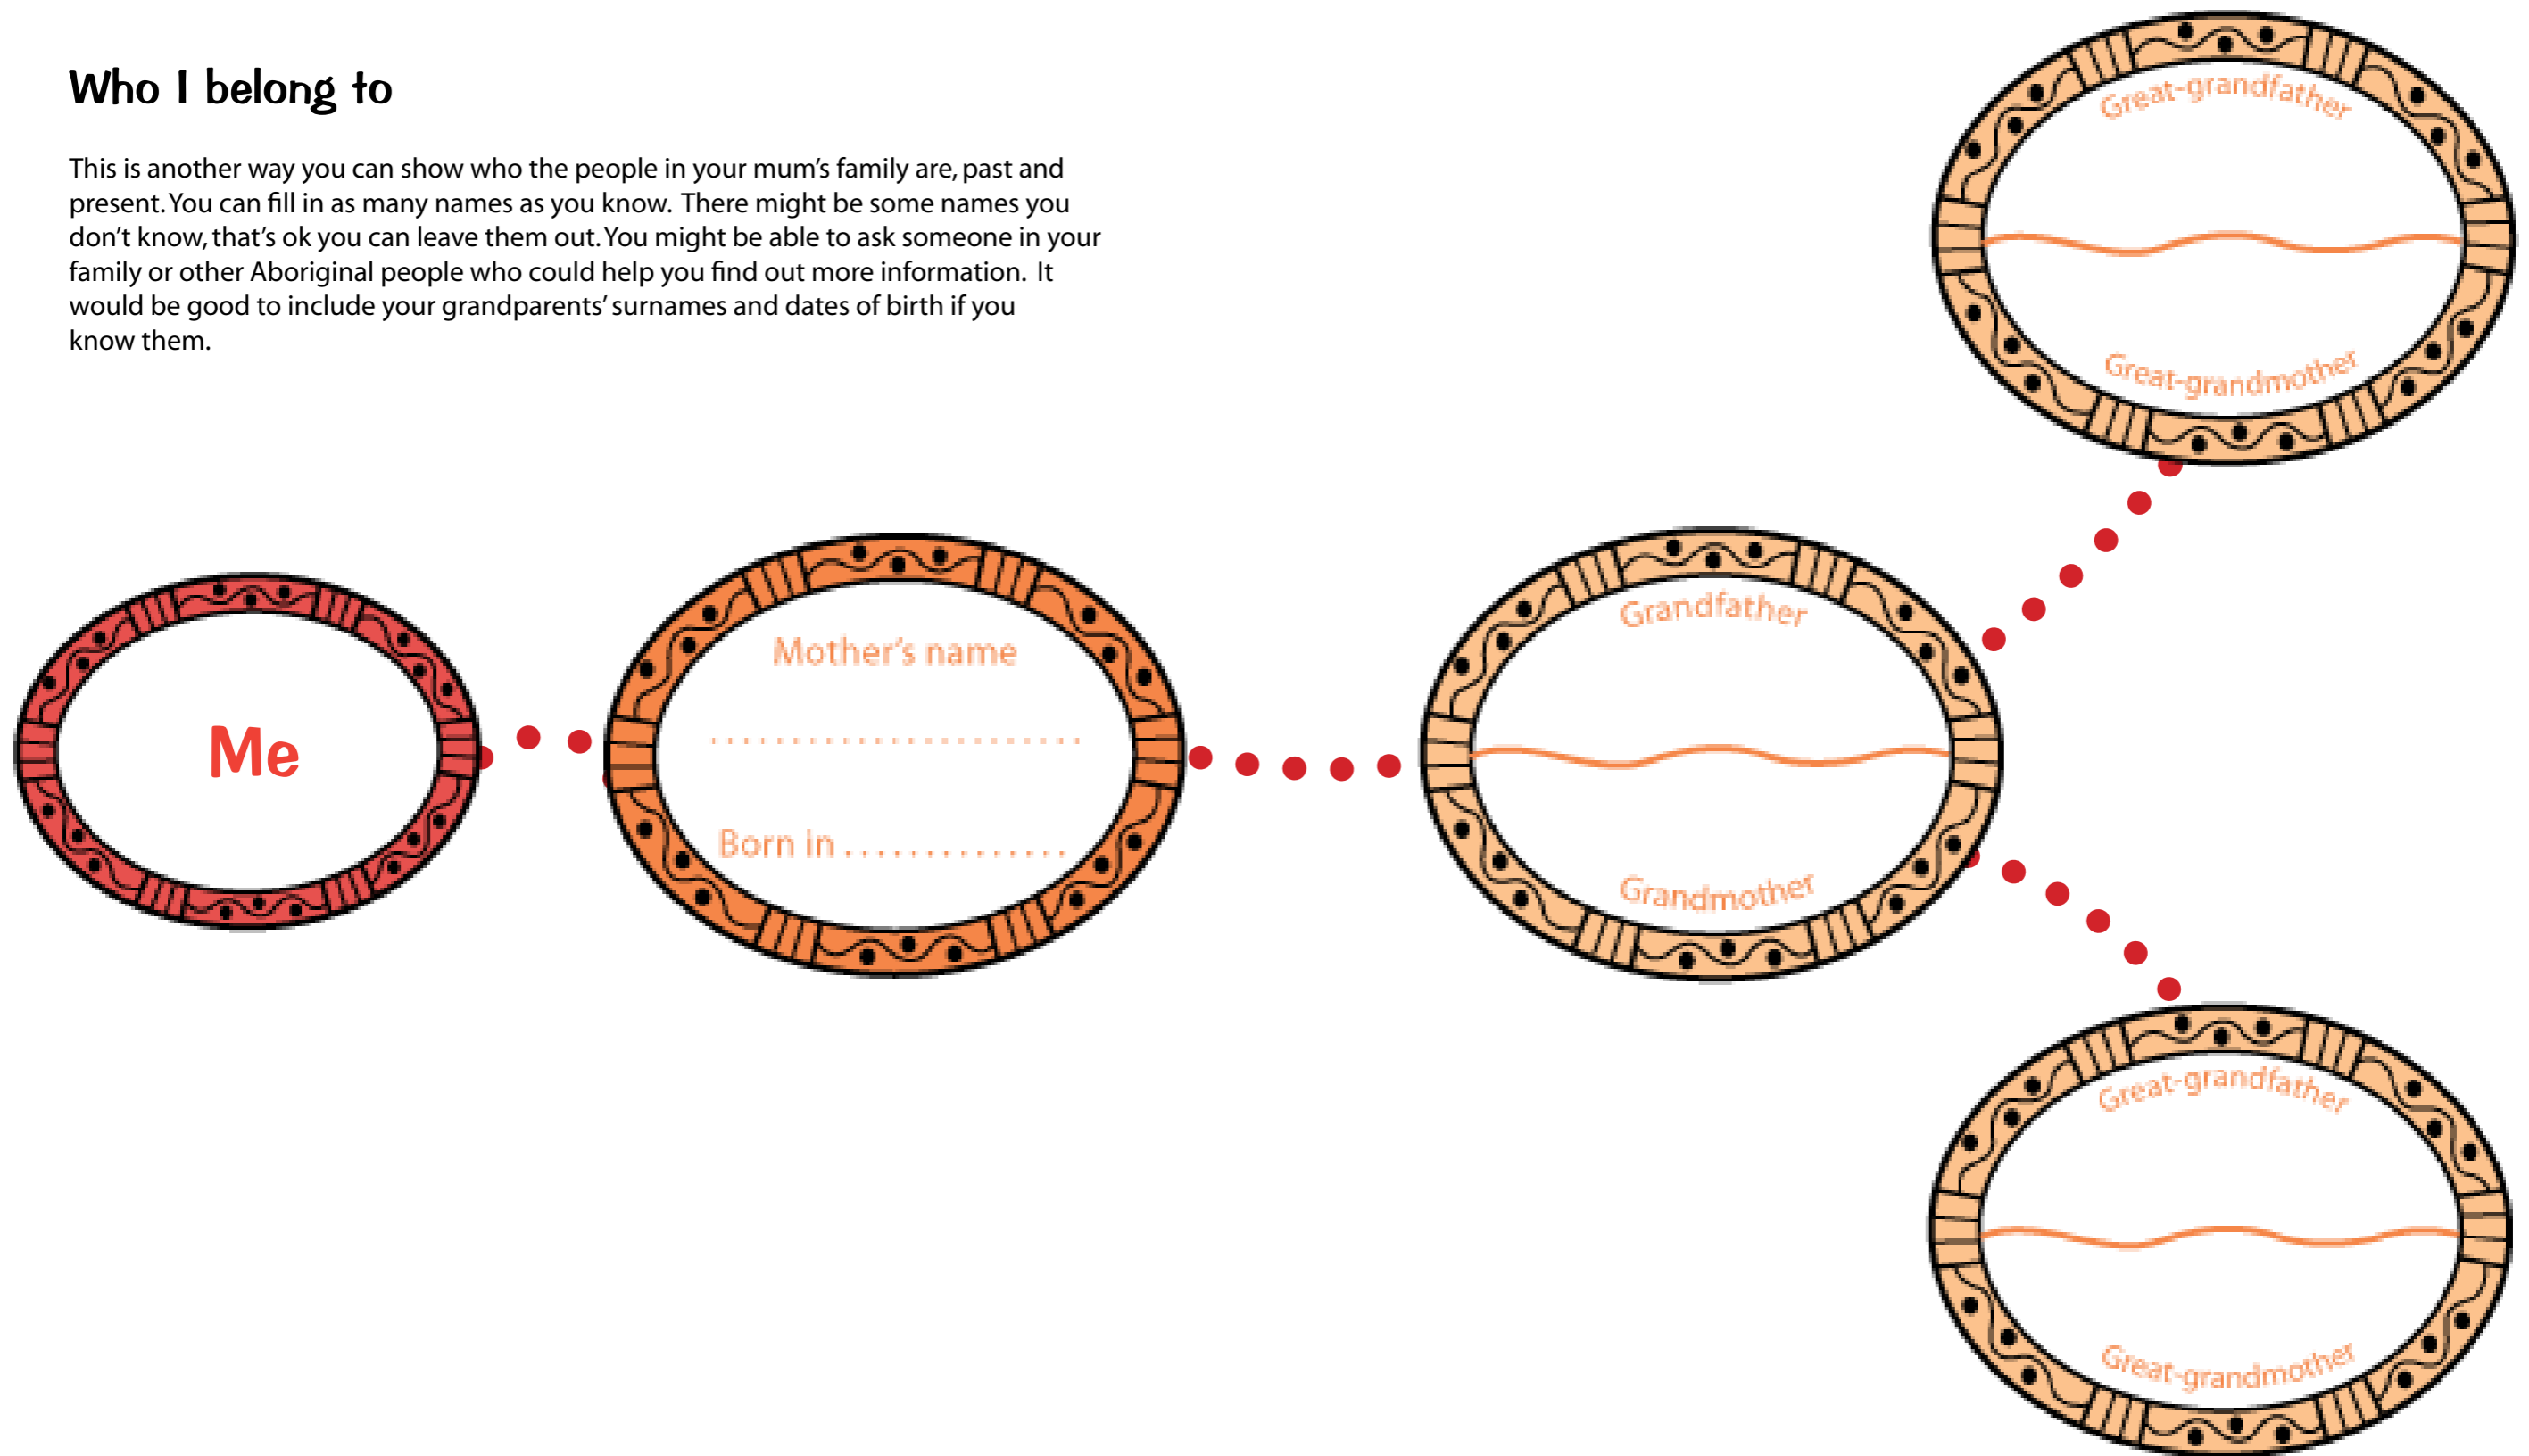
Who I belong to

This is another way you can show who the people in your mum's family are, past and present. You can fill in as many names as you know. There might be some names you don't know, that's ok you can leave them out. You might be able to ask someone in your family or other Aboriginal people who could help you find out more information. It would be good to include your grandparents' surnames and dates of birth if you know them.

Great-grandfather

Great-grandmother

Me

Mother's name

..........................

Born in ..............

Grandfather

Grandmother

Great-grandfather

Great-grandmother